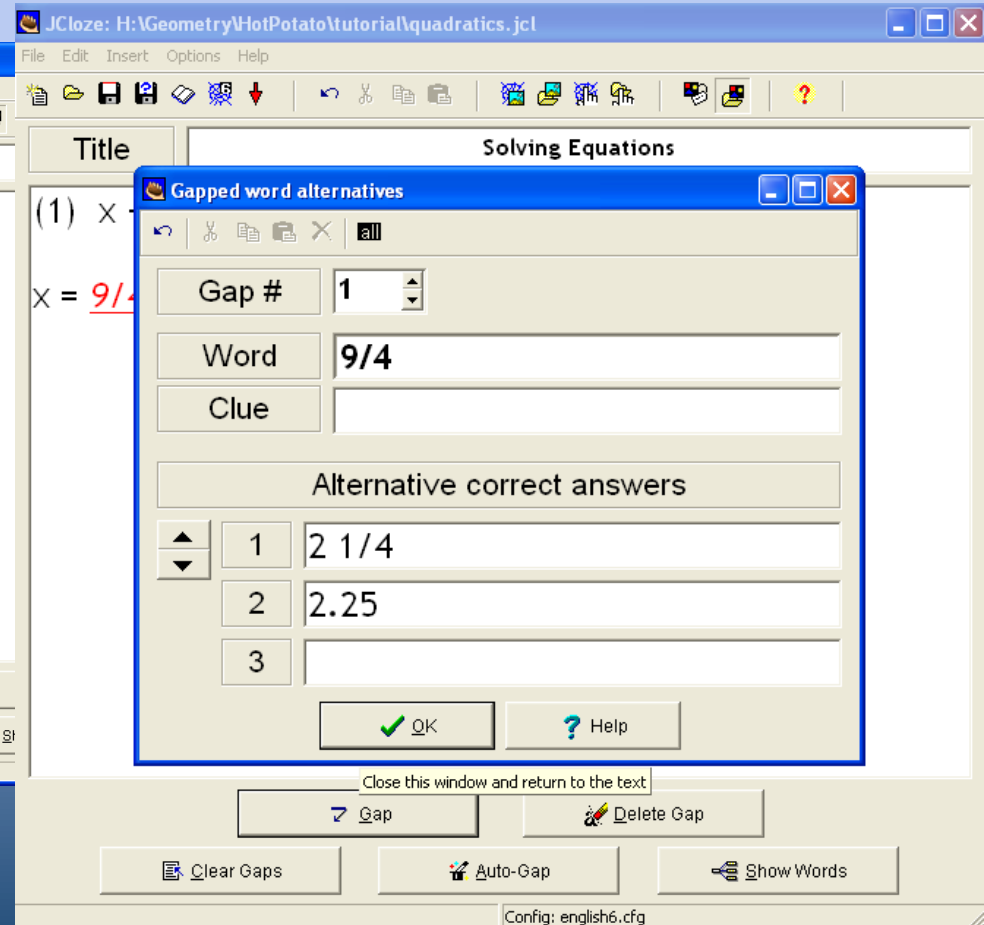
JCloze: H:\Geometry\HotPotato\tutorial\quadratics.jcl

File Edit Insert Options Help

Title

Solving Equations

(1) X

X = 9/

Gapped word alternatives

all

Gap #

1

Word

9/4

Clue

Alternative correct answers

1

2 1/4

2

2.25

3

OK

Help

Close this window and return to the text

Gap

Delete Gap

Clear Gaps

Auto-Gap

Show Words

Config: english6.cfg